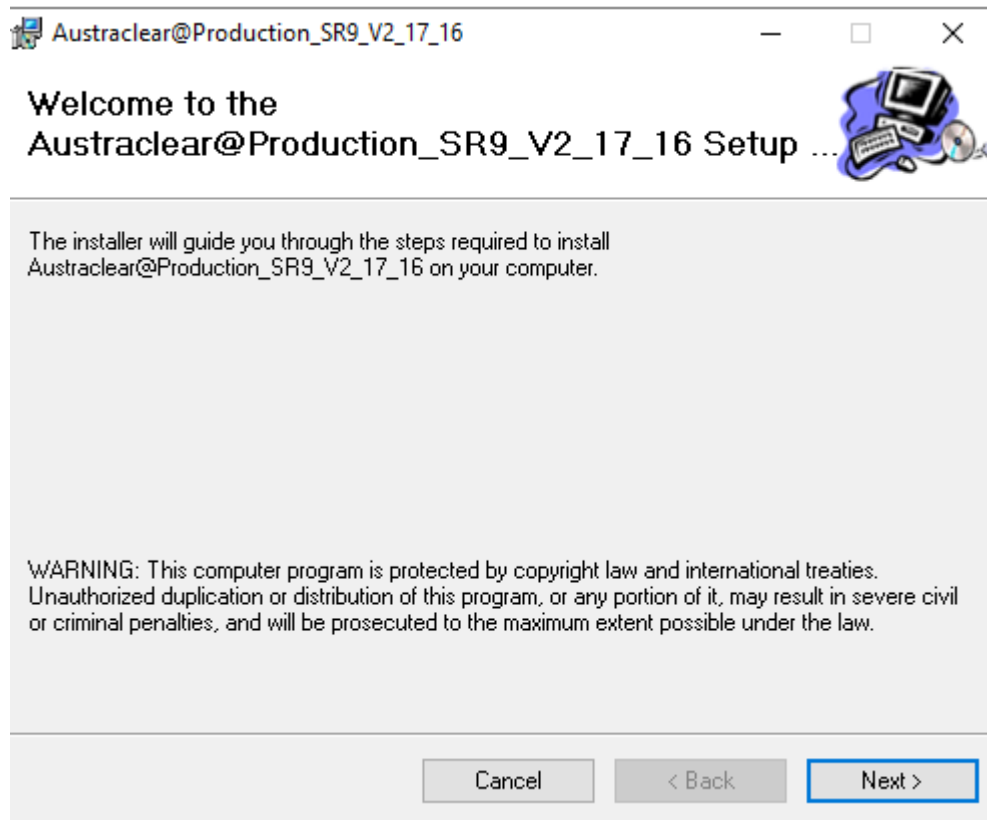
Austraclear@Production_SR9_V2_17_16

Welcome to the Austraclear@Production_SR9_V2_17_16 Setup ...

The installer will guide you through the steps required to install Austraclear@Production_SR9_V2_17_16 on your computer.

WARNING: This computer program is protected by copyright law and international treaties. Unauthorized duplication or distribution of this program, or any portion of it, may result in severe civil or criminal penalties, and will be prosecuted to the maximum extent possible under the law.

Cancel
< Back
Next >